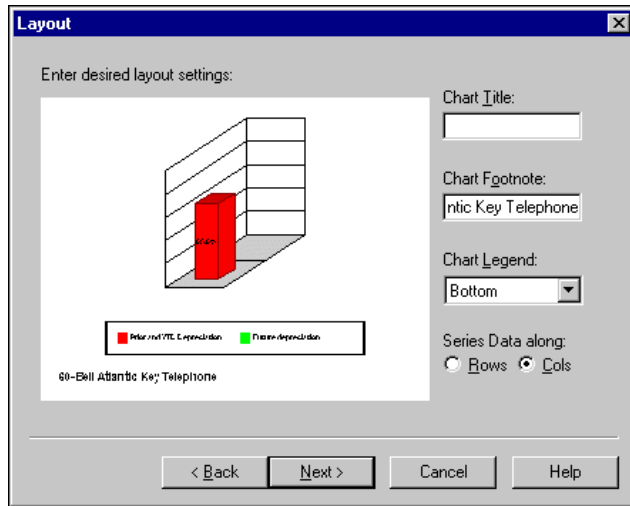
Layout

Enter desired layout settings:

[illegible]

Prior and YTD Depreciation

Future depreciation

60-Bell Atlantic Key Telephone

Chart Title:

Chart Footnote:

ntic Key Telephone

Chart Legend:

Bottom

Series Data along:

Rows Cols

< Back

Next >

Cancel

Help